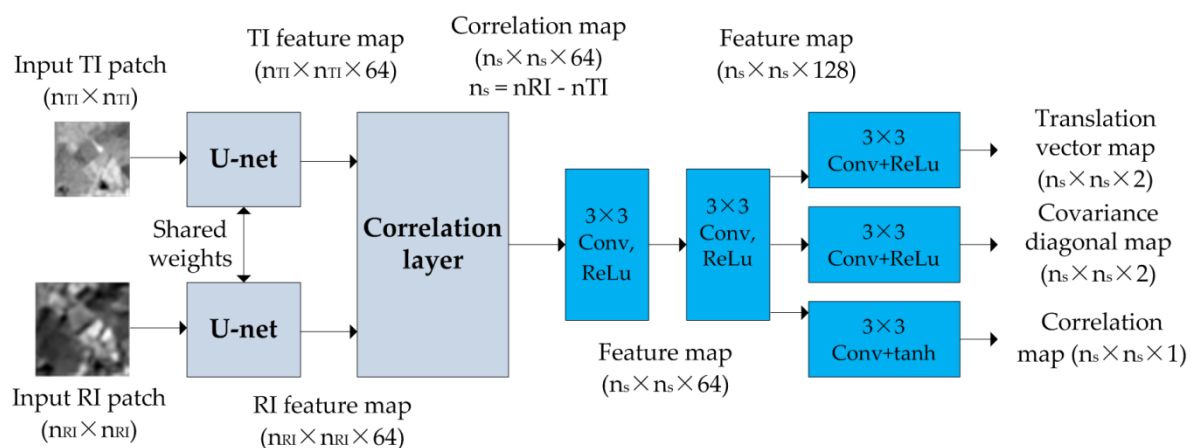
Input TI patch
($n_{TI} \times n_{TI}$)

TI feature map
($n_{TI} \times n_{TI} \times 64$)

Correlation map
($n_s \times n_s \times 64$)
$n_s$ = nRI - nTI

Feature map
($n_s \times n_s \times 128$)

U-net

Shared weights

U-net

Correlation layer

3×3 Conv, ReLu

3×3 Conv, ReLu

3×3 Conv+ReLu

3×3 Conv+ReLu

3×3 Conv+tanh

Translation vector map
($n_s \times n_s \times 2$)

Covariance diagonal map
($n_s \times n_s \times 2$)

Correlation map ($n_s \times n_s \times 1$)

Feature map
($n_s \times n_s \times 64$)

Input RI patch
($n_{RI} \times n_{RI}$)

RI feature map
($n_{RI} \times n_{RI} \times 64$)